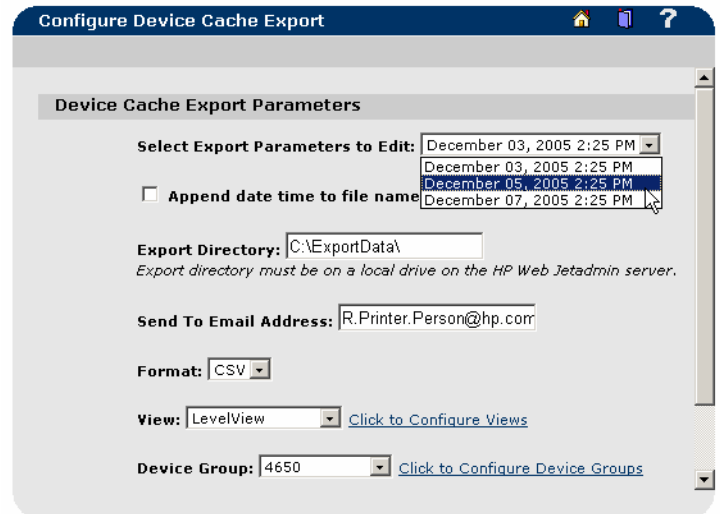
Configure Device Cache Export

Device Cache Export Parameters

Select Export Parameters to Edit: December 03, 2005 2:25 PM

December 03, 2005 2:25 PM
December 05, 2005 2:25 PM
December 07, 2005 2:25 PM

Append date time to file name

Export Directory: C:\ExportData\
Export directory must be on a local drive on the HP Web Jetadmin server.

Send To Email Address: R.Printer.Person@hp.com

Format: CSV

View: LevelView Click to Configure Views

Device Group: 4650 Click to Configure Device Groups